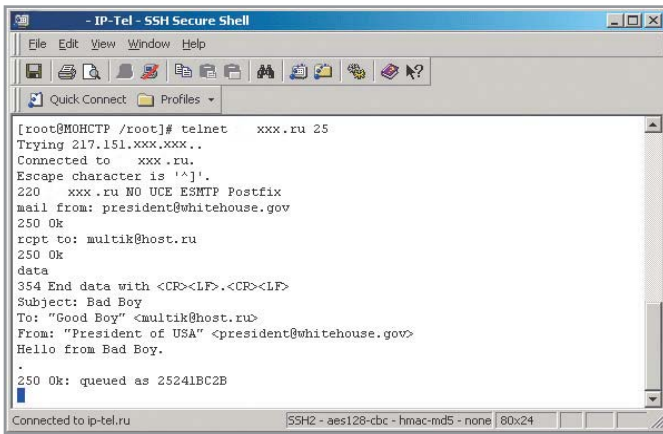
- IP-Tel - SSH Secure Shell

File Edit View Window Help

Quick Connect Profiles

[root@MOHCTP /root]# telnet xxx.ru 25
Trying 217.151.xxx.xxx..
Connected to xxx.ru.
Escape character is '^]'.
220 xxx.ru NO UCE ESMTP Postfix
mail from: president@whitehouse.gov
250 Ok
rcpt to: multik@host.ru
250 Ok
data
354 End data with <CR><LF>.<CR><LF>
Subject: Bad Boy
To: "Good Boy" <multik@host.ru>
From: "President of USA" <president@whitehouse.gov>
Hello from Bad Boy.
.
250 Ok: queued as 25241BC2B

Connected to ip-tel.ru SSH2 - aes128-cbc - hmac-md5 - none 80x24